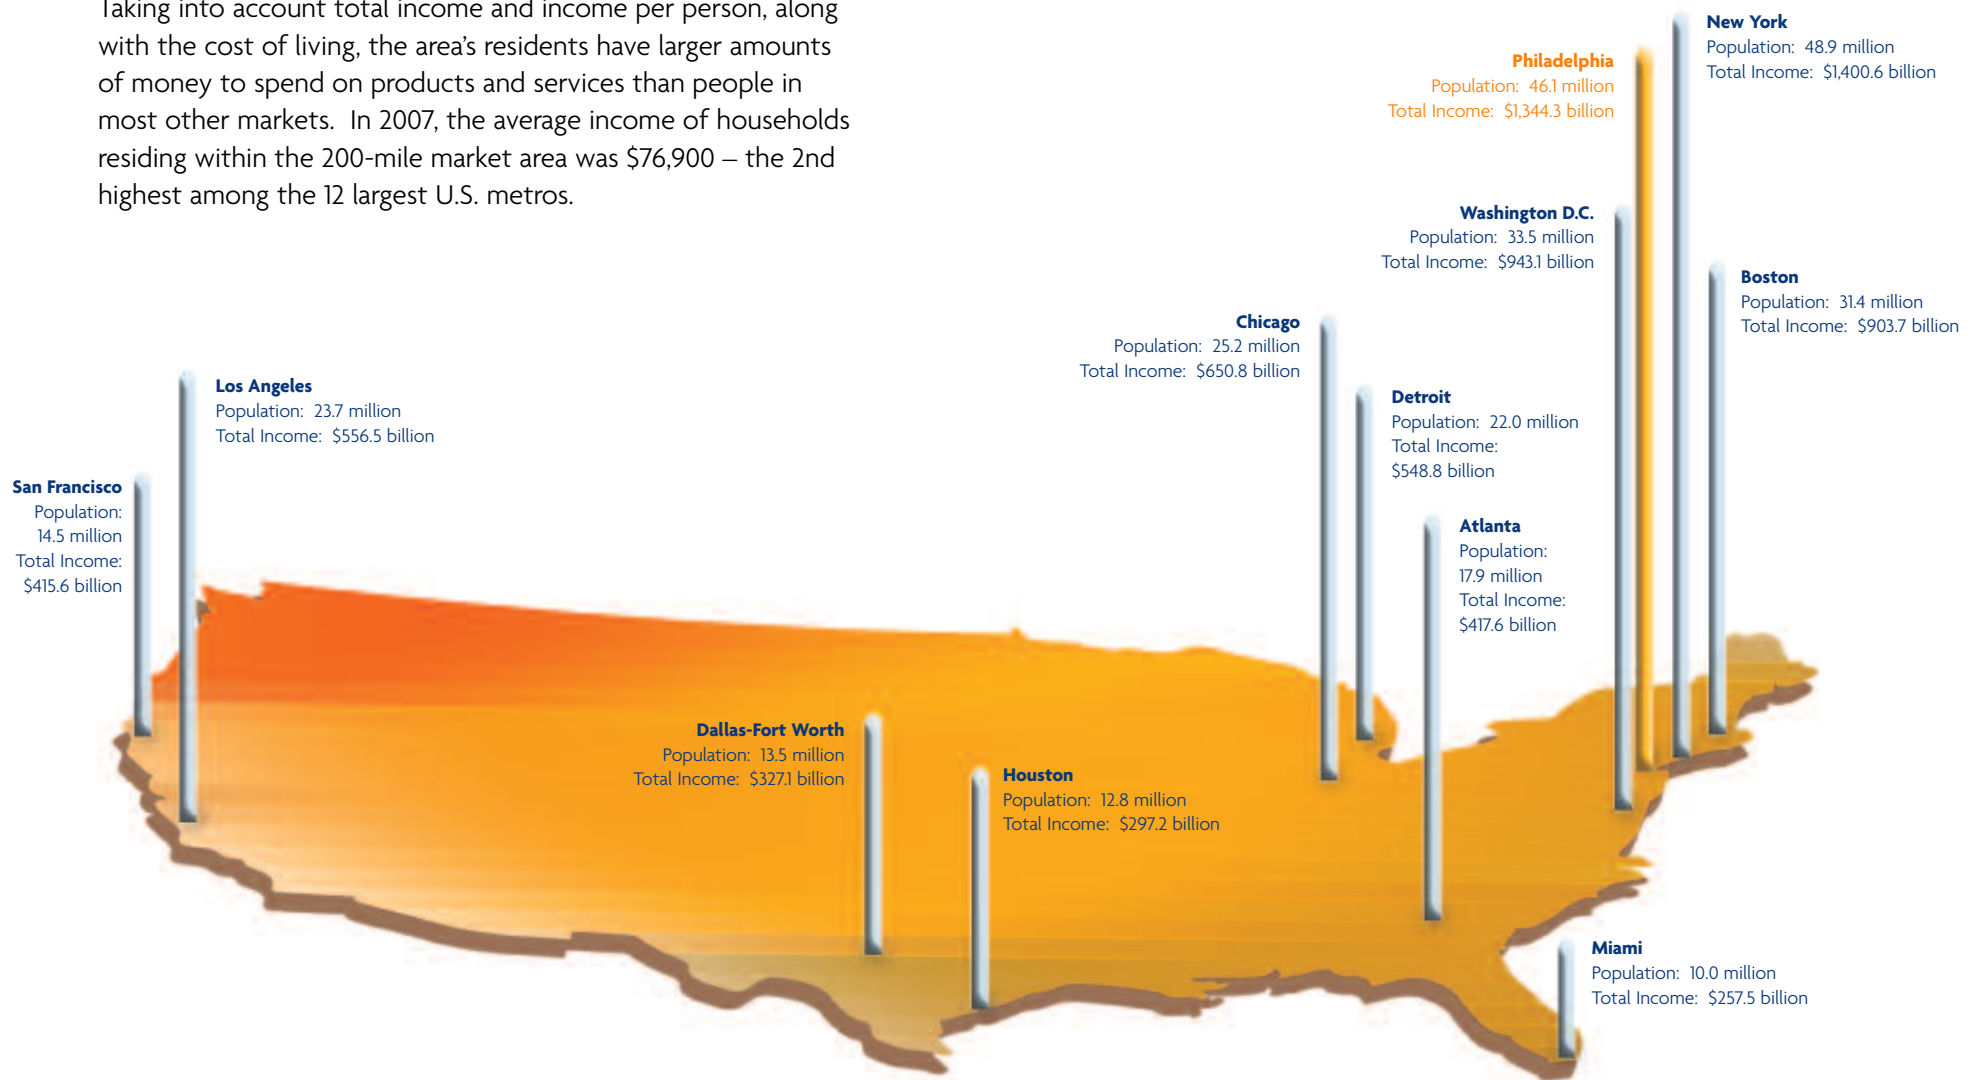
Taking into account total income and income per person, along with the cost of living, the area's residents have larger amounts of money to spend on products and services than people in most other markets. In 2007, the average income of households residing within the 200-mile market area was \$76,900 – the 2nd highest among the 12 largest U.S. metros.

New York
Population: 48.9 million
Total Income: \$1,400.6 billion

Philadelphia
Population: 46.1 million
Total Income: \$1,344.3 billion

Washington D.C.
Population: 33.5 million
Total Income: \$943.1 billion

Boston
Population: 31.4 million
Total Income: \$903.7 billion

Chicago
Population: 25.2 million
Total Income: \$650.8 billion

Detroit
Population: 22.0 million
Total Income:
\$548.8 billion

Los Angeles
Population: 23.7 million
Total Income: \$556.5 billion

San Francisco
Population:
14.5 million
Total Income:
\$415.6 billion

Atlanta
Population:
17.9 million
Total Income:
\$417.6 billion

Dallas-Fort Worth
Population: 13.5 million
Total Income: \$327.1 billion

Houston
Population: 12.8 million
Total Income: \$297.2 billion

Miami
Population: 10.0 million
Total Income: \$257.5 billion